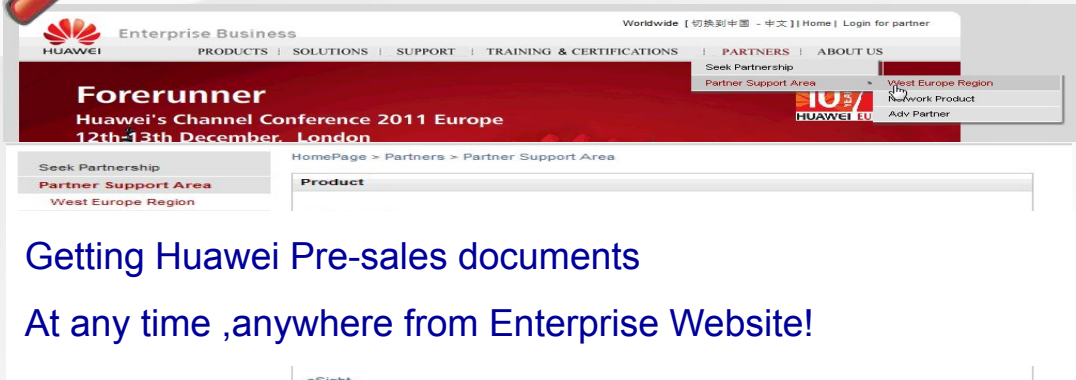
HUAWEI Enterprise Business

Worldwide [切换到中国 - 中文] | Home | Login for partner

PRODUCTS | SOLUTIONS | SUPPORT | TRAINING & CERTIFICATIONS | PARTNERS | ABOUT US

Seek Partnership
Partner Support Area
West Europe Region
Network Product
Adv Partner

Forerunner
Huawei's Channel Conference 2011 Europe
12th-13th December, London

10 YEARS HUAWEI EU

Seek Partnership
Partner Support Area
West Europe Region

HomePage > Partners > Partner Support Area

Product

Getting Huawei Pre-sales documents

At any time ,anywhere from Enterprise Website!

eSight